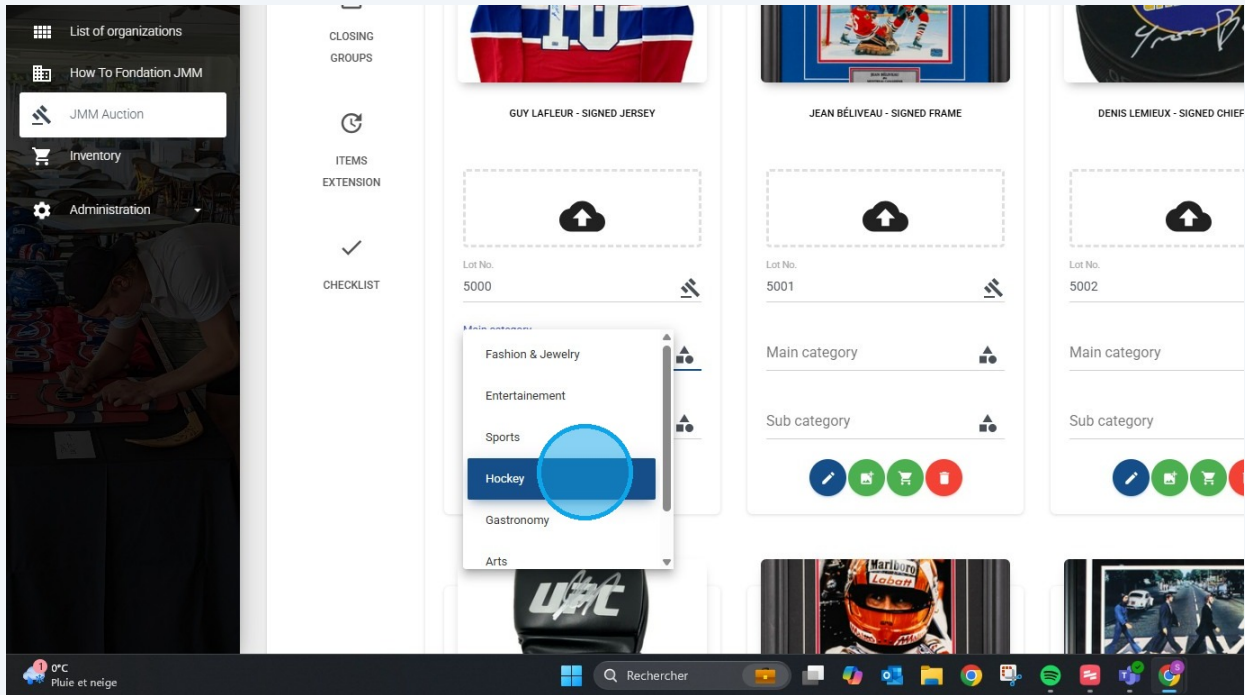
List of organizations
How To Fondation JMM
JMM Auction
Inventory
Administration

CLOSING GROUPS

ITEMS EXTENSION

CHECKLIST

GUY LAFLEUR - SIGNED JERSEY
Lot No.
5000
Main category
Fashion & Jewelry
Entertainement
Sports
Hockey
Gastronomy
Arts

JEAN BÉLIVEAU - SIGNED FRAME
Lot No.
5001
Main category
Sub category

DENIS LEMIEUX - SIGNED CHIEF
Lot No.
5002
Main category
Sub category

UFC
Marlboro

1
0°C
Pluie et neige
Rechercher